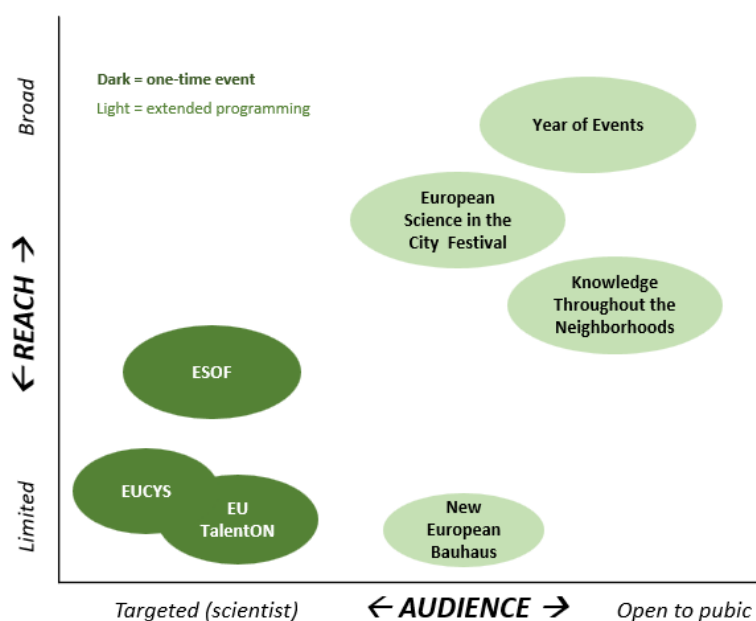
Dark = one-time event
Light = extended programming

Broad

← REACH →

Limited

Year of Events

European Science in the City Festival

Knowledge Throughout the Neighborhoods

ESOF

EUCYS

EU TalentON

New European Bauhaus

Targeted (scientist)

← AUDIENCE →

Open to pubic